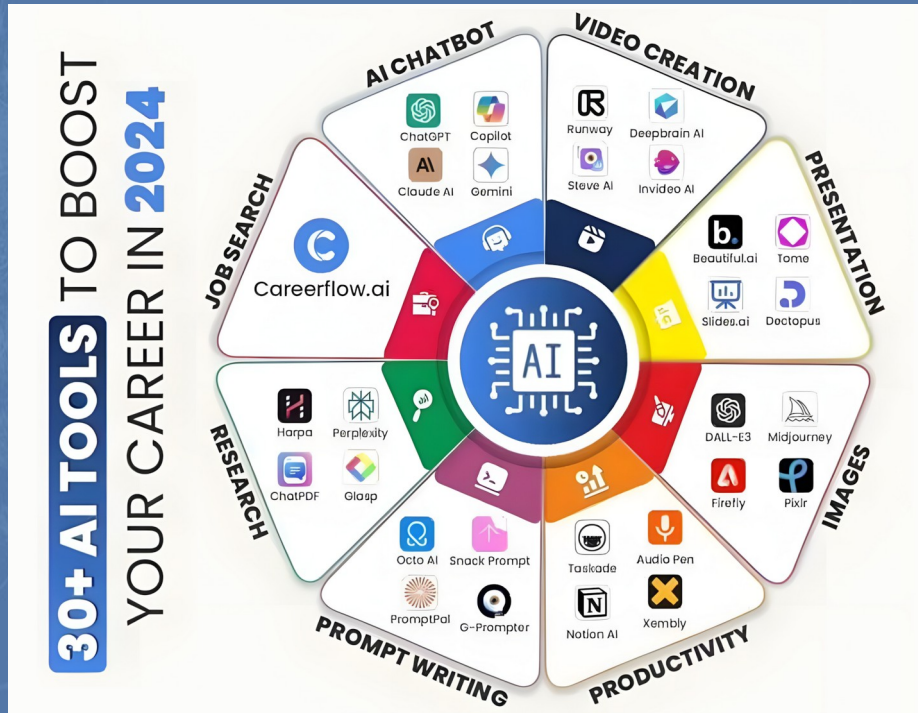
30+ AI TOOLS TO BOOST YOUR CAREER IN 2024

AI CHATBOT
ChatGPT
Copilot
Claude AI
Gemini

VIDEO CREATION
Runway
Deepbrain AI
Steve AI
Invideo AI

PRESENTATION
Beautiful.ai
Tome
Slides.ai
Decktopus

IMAGES
DALL-E3
Midjourney
Firefly
Pixlr

PRODUCTIVITY
Taskade
Audio Pen
Notion AI
Xembly

PROMPT WRITING
Octo AI
Snack Prompt
PromptPal
G-Prompter

RESEARCH
Harpa
Perplexity
ChatPDF
Glasp

JOB SEARCH
Careerflow.ai

AI